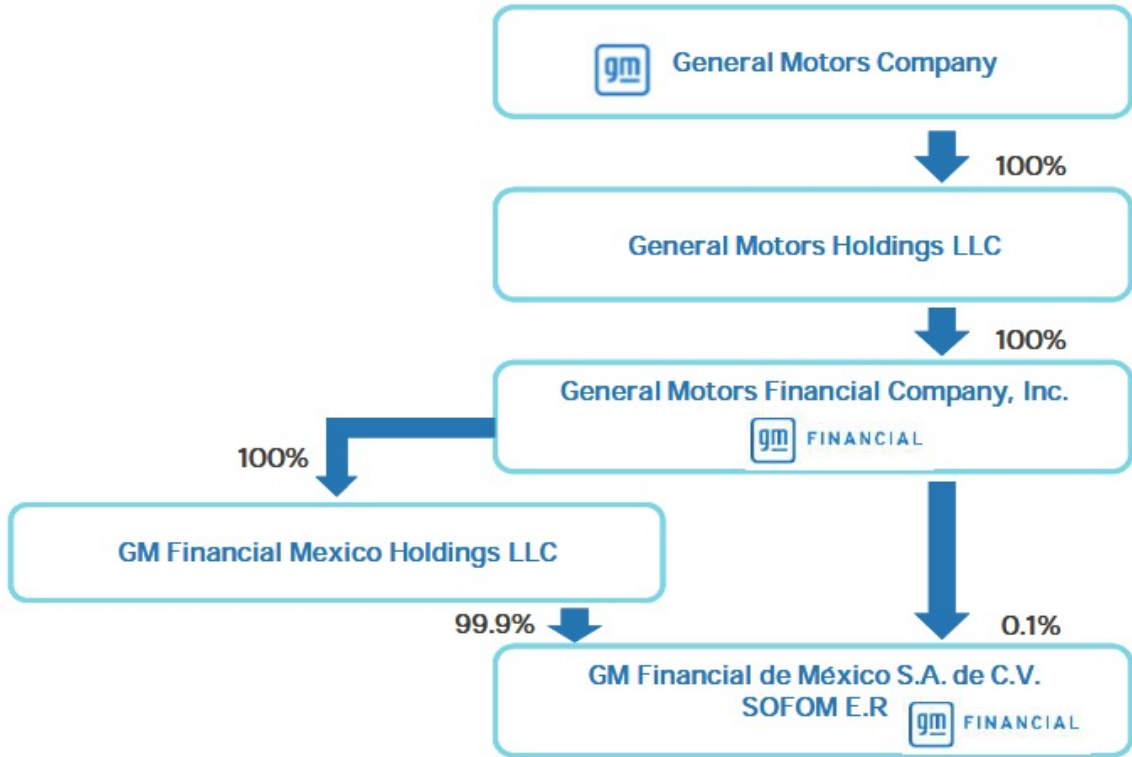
gm General Motors Company

100%

General Motors Holdings LLC

100%

General Motors Financial Company, Inc.
gm FINANCIAL

100%

GM Financial Mexico Holdings LLC

99.9%

0.1%

GM Financial de México S.A. de C.V. SOFOM E.R
gm FINANCIAL